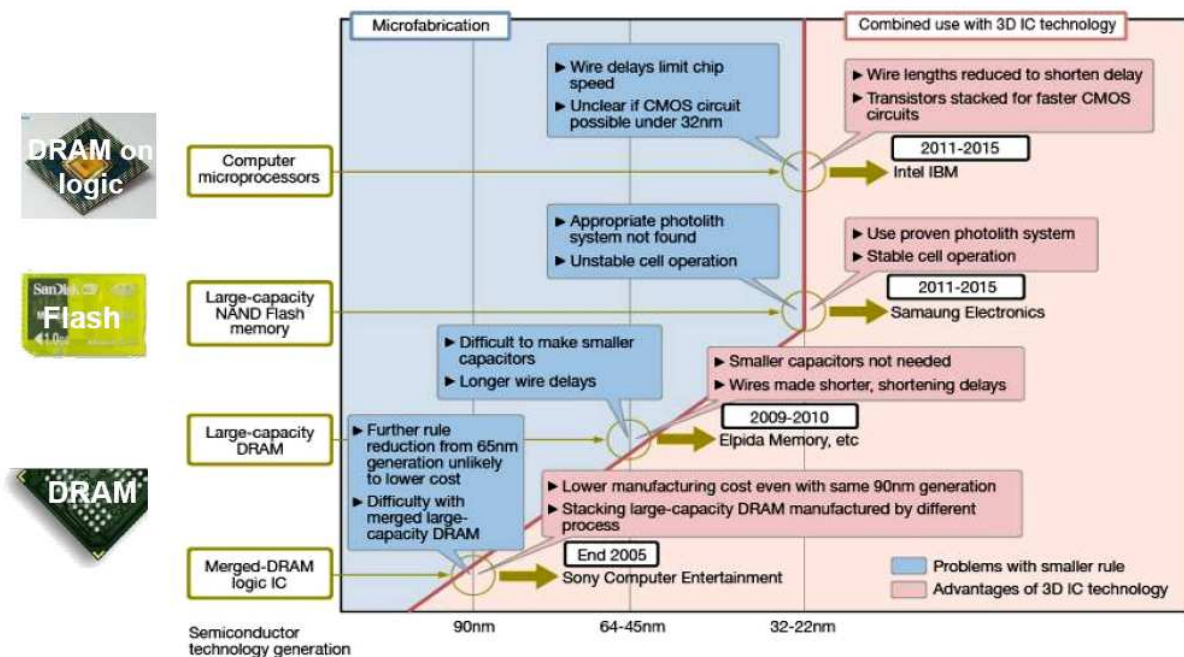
DRAM on logic

Flash

SanDisk

DRAM

Computer microprocessors

Large-capacity NAND Flash memory

Large-capacity DRAM

Merged-DRAM logic IC

Semiconductor technology generation

Microfabrication

Combined use with 3D IC technology

► Wire delays limit chip speed
► Unclear if CMOS circuit possible under 32nm

► Wire lengths reduced to shorten delay
► Transistors stacked for faster CMOS circuits

2011-2015
Intel IBM

► Appropriate photolith system not found
► Unstable cell operation

► Use proven photolith system
► Stable cell operation

2011-2015
Samaung Electronics

► Difficult to make smaller capacitors
► Longer wire delays

► Smaller capacitors not needed
► Wires made shorter, shortening delays

2009-2010
Elpida Memory, etc

► Further rule reduction from 65nm generation unlikely to lower cost
► Difficulty with merged large-capacity DRAM

► Lower manufacturing cost even with same 90nm generation
► Stacking large-capacity DRAM manufactured by different process

End 2005
Sony Computer Entertainment

Problems with smaller rule
Advantages of 3D IC technology

90nm
64-45nm
32-22nm